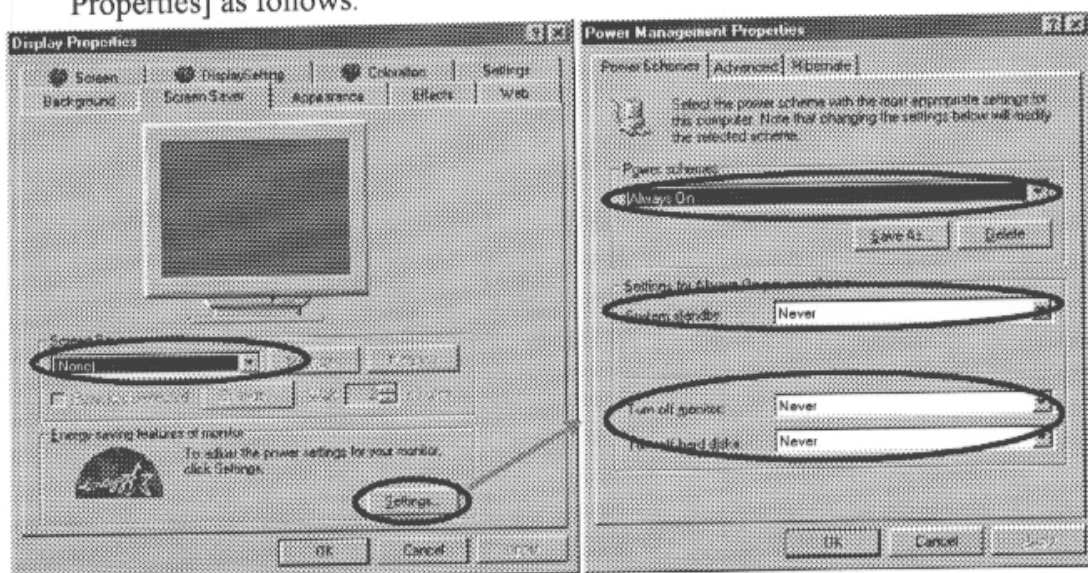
Properties] as follows.

Display Properties

Screen | DisplaySetting | Coloration | Settings
Background | Screen Saver | Appearance | Effects | Web

Screen Saver
(None)

Energy saving features of monitor
To adjust the power settings for your monitor, click Settings.

Settings...

OK | Cancel | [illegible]

Power Management Properties

Power Schemes | Advanced | Hibernate

Select the power scheme with the most appropriate settings for this computer. Note that changing the settings below will modify the selected scheme.

Power schemes
Always On

Save As... | Delete

Settings for Always On power scheme
System standby: Never

Turn off monitor: Never
Turn off hard disks: Never

OK | Cancel | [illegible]